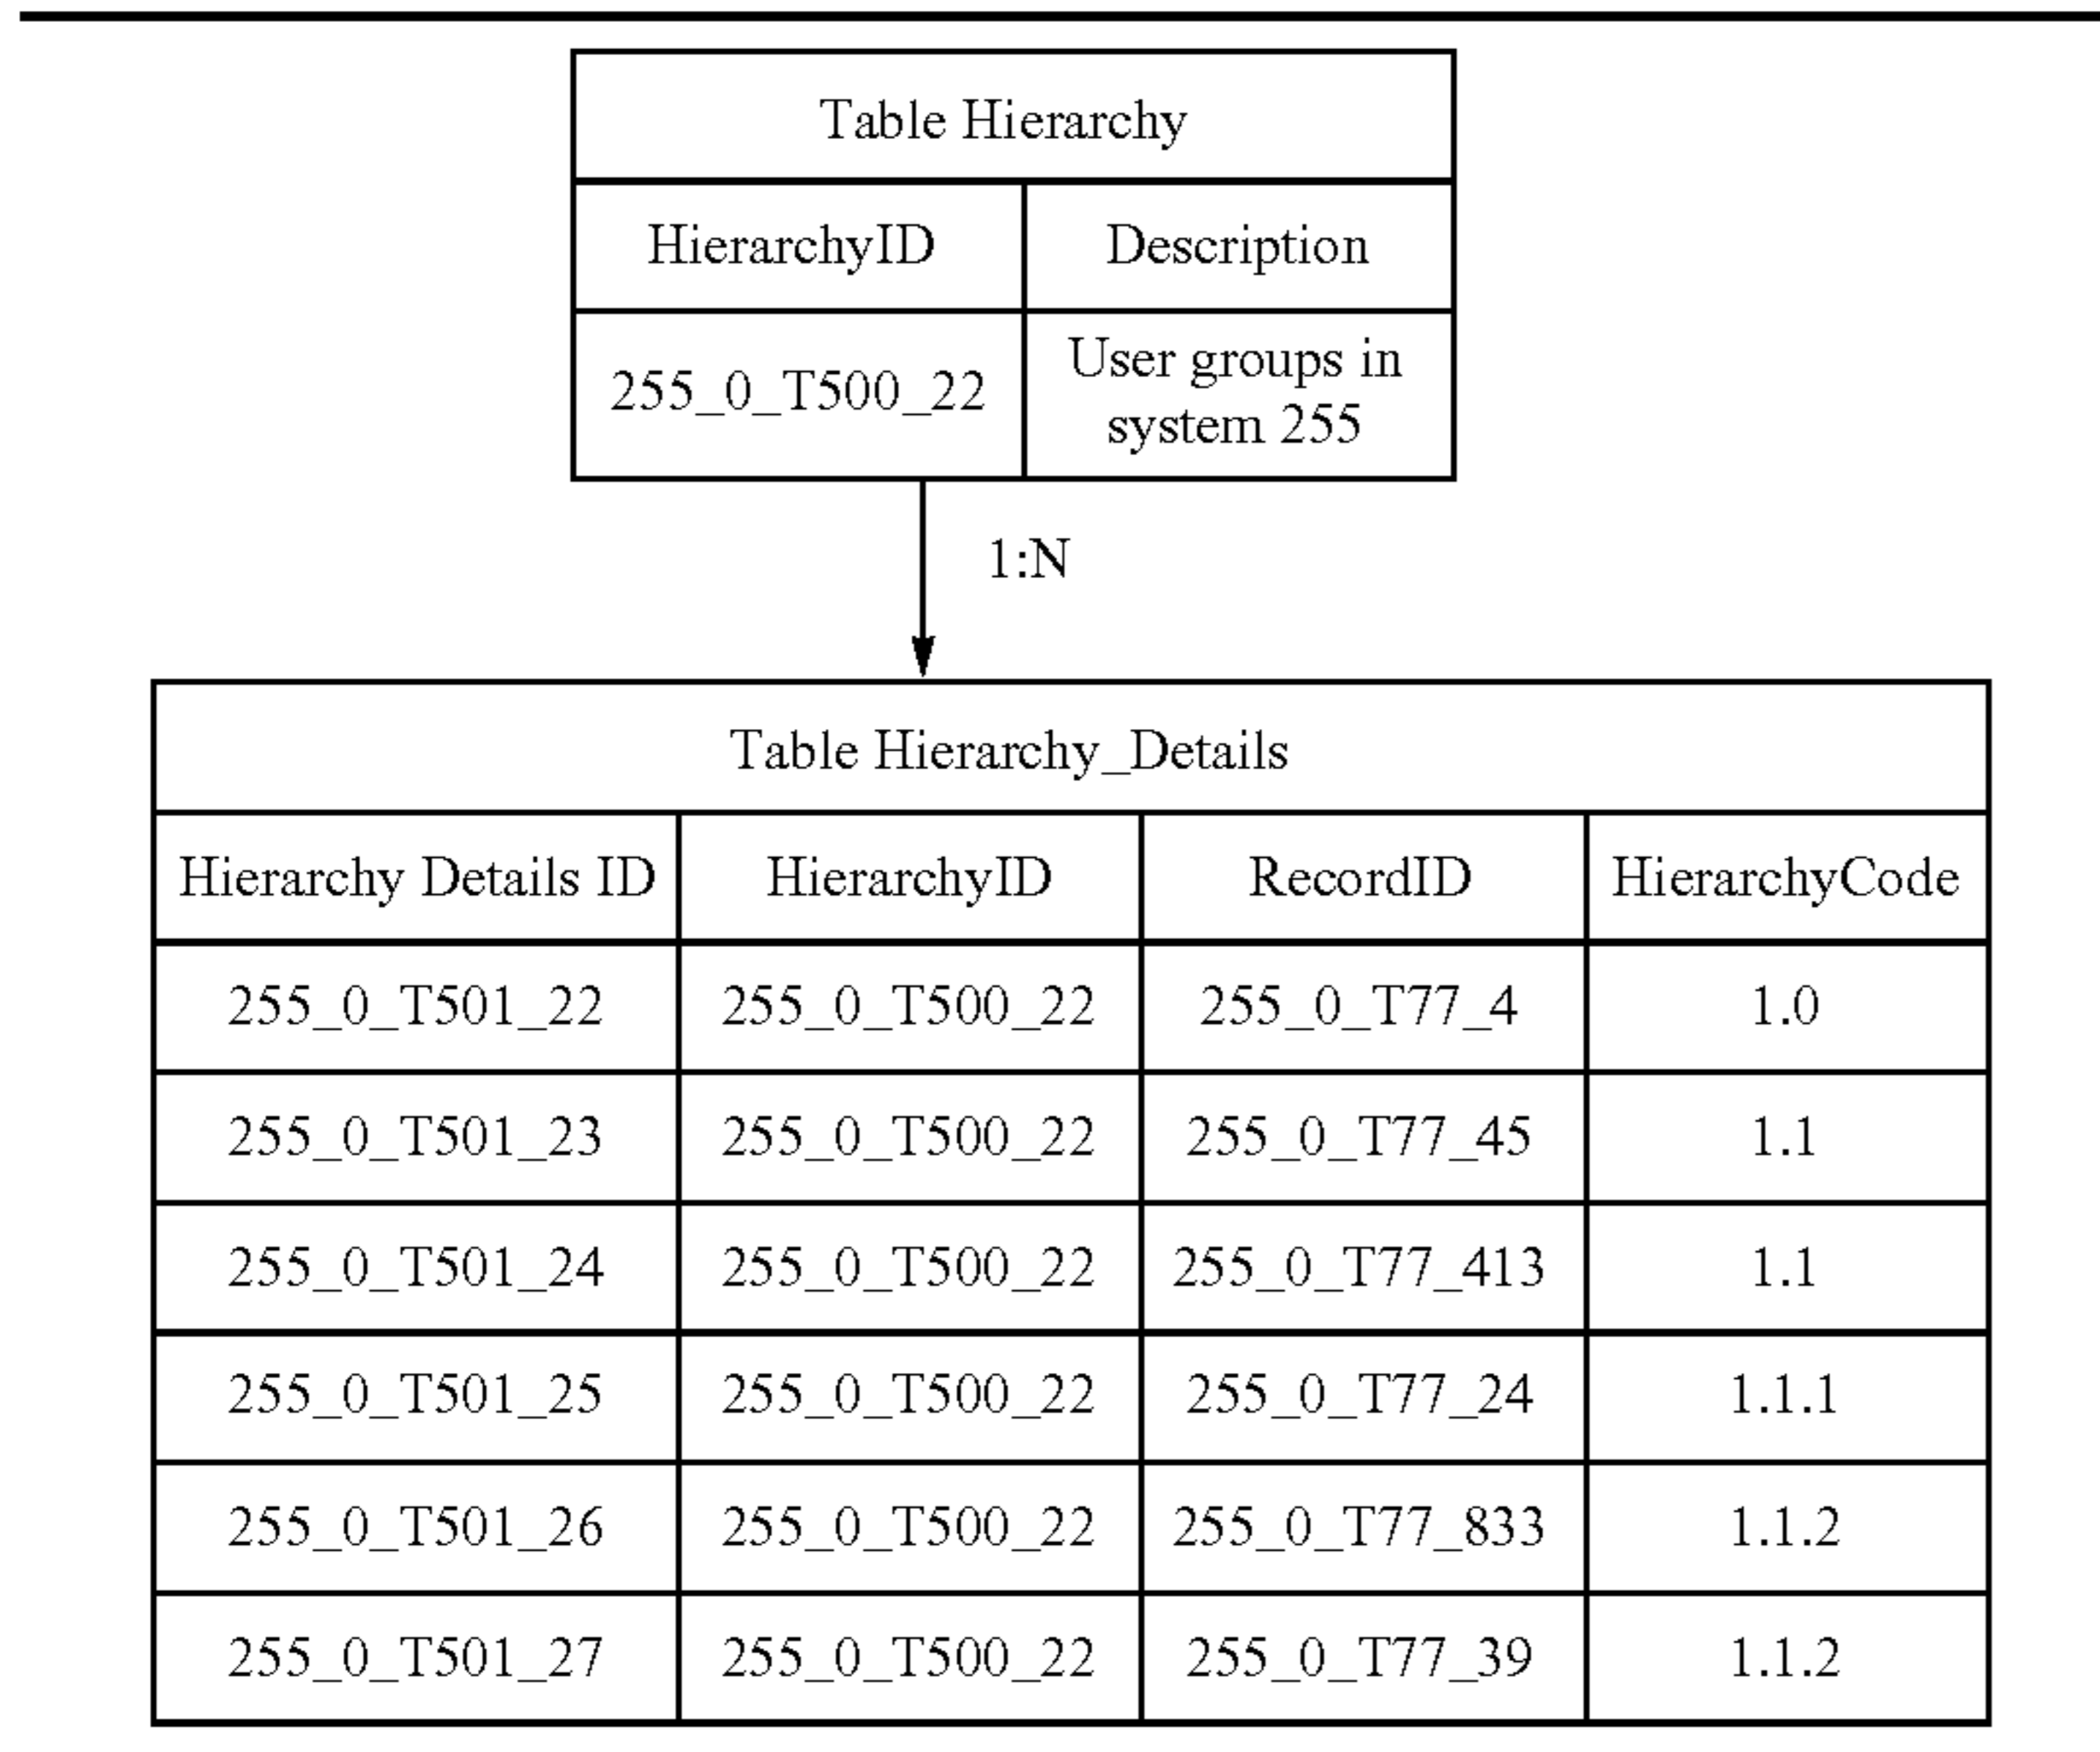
Table Hierarchy

| HierarchyID | Description |
|---|---|
| 255_0_T500_22 | User groups in system 255 |

1:N

Table Hierarchy_Details

| Hierarchy Details ID | HierarchyID | RecordID | HierarchyCode |
|---|---|---|---|
| 255_0_T501_22 | 255_0_T500_22 | 255_0_T77_4 | 1.0 |
| 255_0_T501_23 | 255_0_T500_22 | 255_0_T77_45 | 1.1 |
| 255_0_T501_24 | 255_0_T500_22 | 255_0_T77_413 | 1.1 |
| 255_0_T501_25 | 255_0_T500_22 | 255_0_T77_24 | 1.1.1 |
| 255_0_T501_26 | 255_0_T500_22 | 255_0_T77_833 | 1.1.2 |
| 255_0_T501_27 | 255_0_T500_22 | 255_0_T77_39 | 1.1.2 |